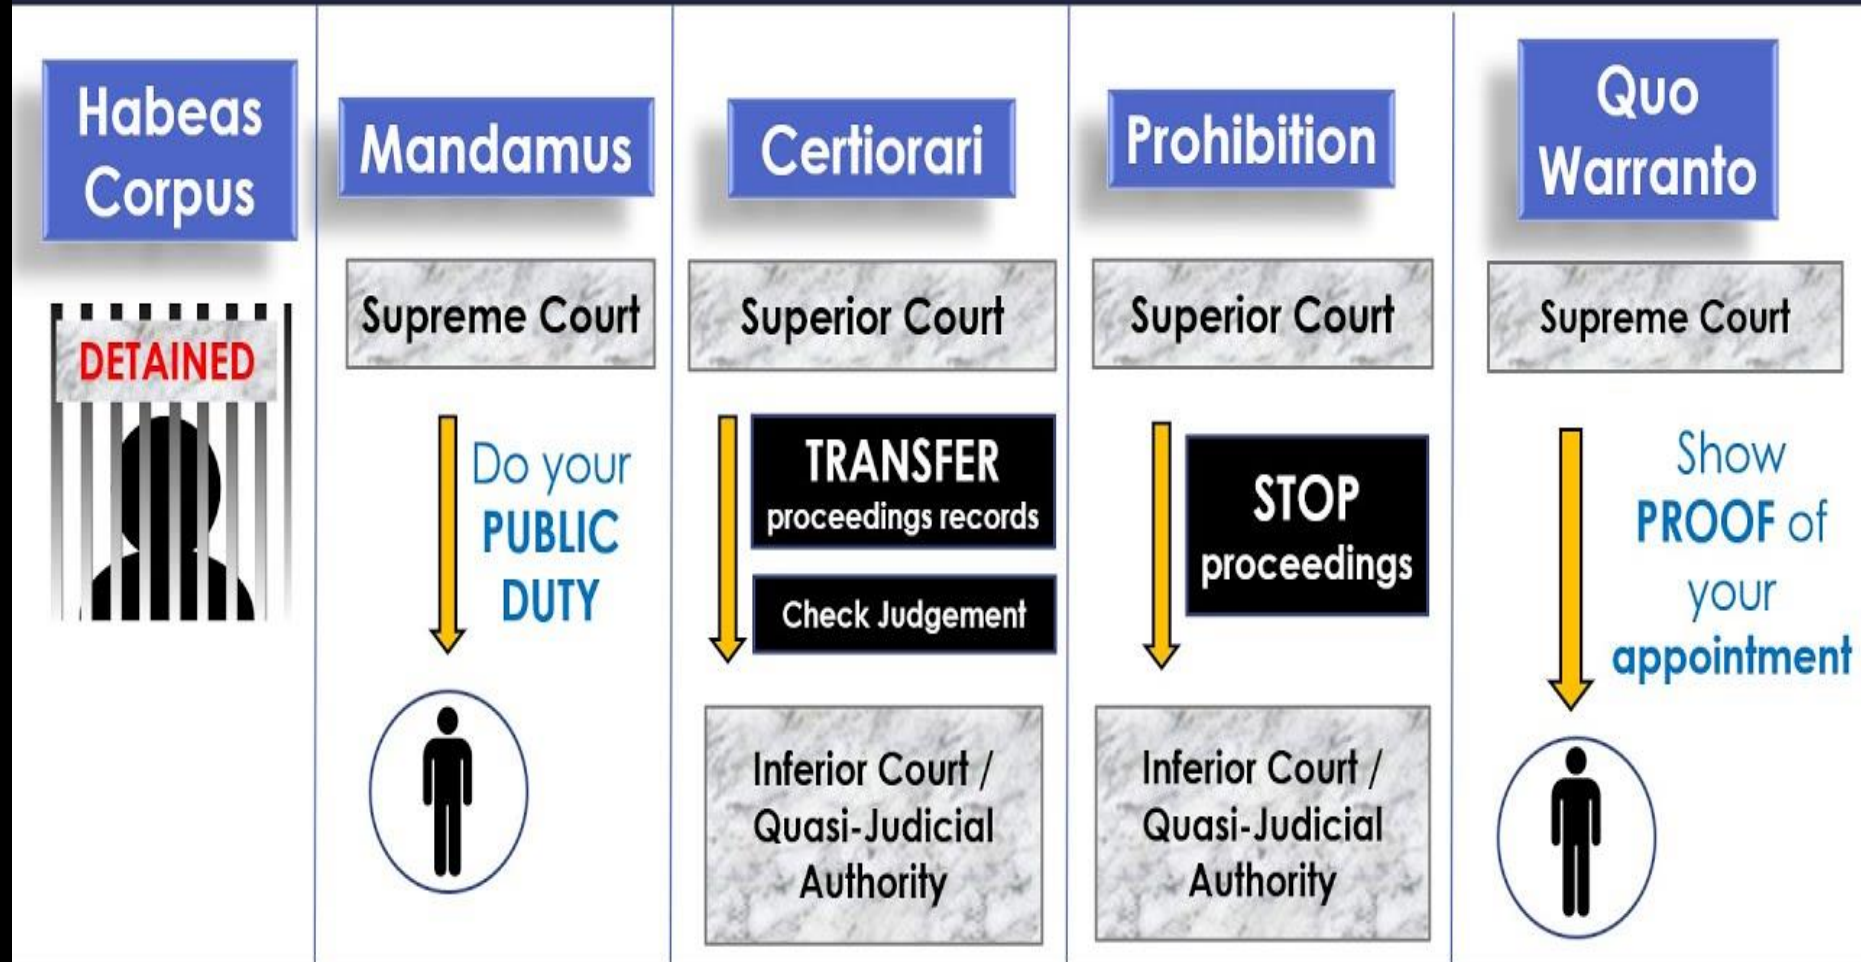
Habeas Corpus

DETAINED

Mandamus

Supreme Court

Do your PUBLIC DUTY

Certiorari

Superior Court

TRANSFER proceedings records

Check Judgement

Inferior Court / Quasi-Judicial Authority

Prohibition

Superior Court

STOP proceedings

Inferior Court / Quasi-Judicial Authority

Quo Warranto

Supreme Court

Show PROOF of your appointment